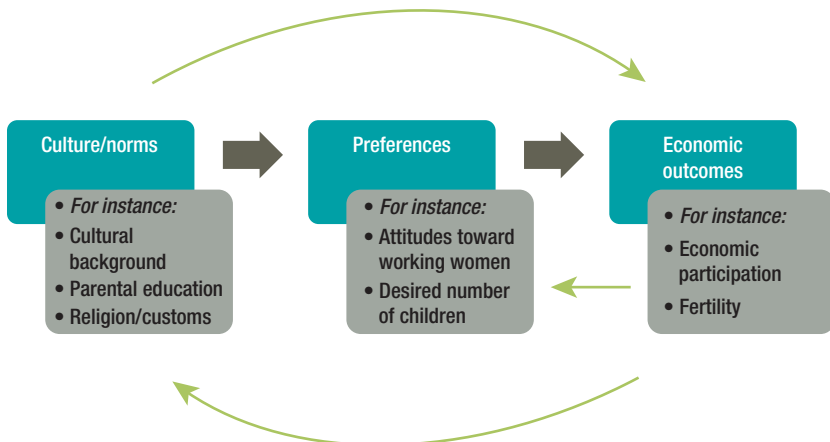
Culture/norms

• For instance:
• Cultural background
• Parental education
• Religion/customs

Preferences

• For instance:
• Attitudes toward working women
• Desired number of children

Economic outcomes

• For instance:
• Economic participation
• Fertility